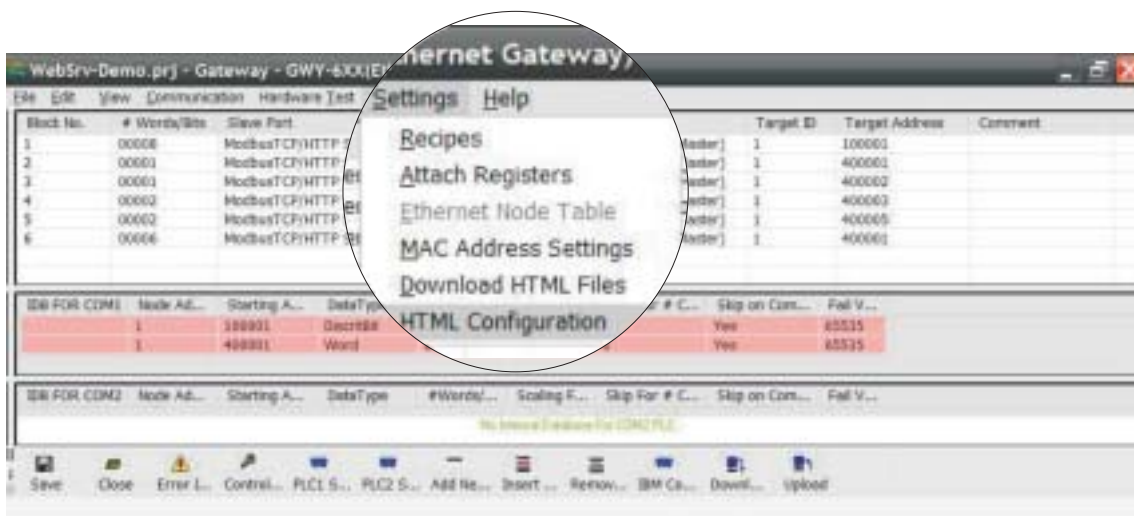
WebSrv-Demo.prj - Gateway - GWY-6XX(Ethernet Gateway)

File Edit View Communication Hardware Test Settings Help

| Block No. | # Words/Bits | Slave Port | Target ID | Target Address | Comment |
|---|---|---|---|---|---|
| 1 | 00008 | ModbusTCP/HTTP | 1 | 100001 | |
| 2 | 00001 | ModbusTCP/HTTP | 1 | 400001 | |
| 3 | 00001 | ModbusTCP/HTTP | 1 | 400002 | |
| 4 | 00002 | ModbusTCP/HTTP | 1 | 400003 | |
| 5 | 00002 | ModbusTCP/HTTP | 1 | 400005 | |
| 6 | 00006 | ModbusTCP/HTTP | 1 | 400001 | |

Recipes
Attach Registers
Ethernet Node Table
MAC Address Settings
Download HTML Files
HTML Configuration

| IDB FOR COM1 | Node Ad... | Starting A... | DataType | # C... | Skip on Com... | Fail V... |
|---|---|---|---|---|---|---|
| | 1 | 100001 | Discrete | | Yes | 65535 |
| | 1 | 400001 | Word | | Yes | 65535 |

| IDB FOR COM2 | Node Ad... | Starting A... | DataType | #Words/... | Scaling F... | Skip For # C... | Skip on Com... | Fail V... |
|---|---|---|---|---|---|---|---|---|

No Internal Database For COM2 PLC

Save Close Error L... Control... PLC1 S... PLC2 S... Add Ne... Insert ... Remov... IBM Co... Downl... Upload